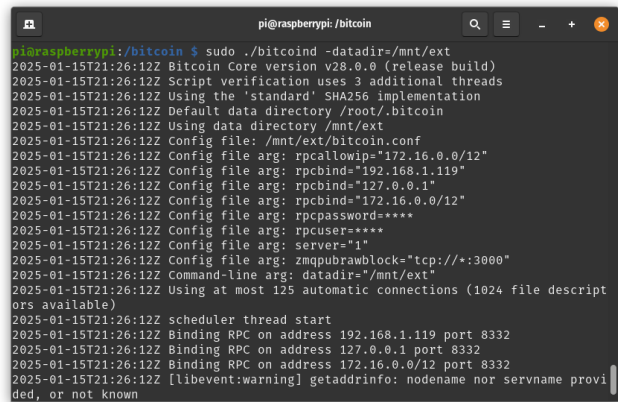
pi@raspberrypi: /bitcoin

pi@raspberrypi:/bitcoin $ sudo ./bitcoind -datadir=/mnt/ext
2025-01-15T21:26:12Z Bitcoin Core version v28.0.0 (release build)
2025-01-15T21:26:12Z Script verification uses 3 additional threads
2025-01-15T21:26:12Z Using the 'standard' SHA256 implementation
2025-01-15T21:26:12Z Default data directory /root/.bitcoin
2025-01-15T21:26:12Z Using data directory /mnt/ext
2025-01-15T21:26:12Z Config file: /mnt/ext/bitcoin.conf
2025-01-15T21:26:12Z Config file arg: rpcallowip="172.16.0.0/12"
2025-01-15T21:26:12Z Config file arg: rpcbind="192.168.1.119"
2025-01-15T21:26:12Z Config file arg: rpcbind="127.0.0.1"
2025-01-15T21:26:12Z Config file arg: rpcbind="172.16.0.0/12"
2025-01-15T21:26:12Z Config file arg: rpcpassword=****
2025-01-15T21:26:12Z Config file arg: rpcuser=****
2025-01-15T21:26:12Z Config file arg: server="1"
2025-01-15T21:26:12Z Config file arg: zmqpubrawblock="tcp://*:3000"
2025-01-15T21:26:12Z Command-line arg: datadir="/mnt/ext"
2025-01-15T21:26:12Z Using at most 125 automatic connections (1024 file descriptors available)
2025-01-15T21:26:12Z scheduler thread start
2025-01-15T21:26:12Z Binding RPC on address 192.168.1.119 port 8332
2025-01-15T21:26:12Z Binding RPC on address 127.0.0.1 port 8332
2025-01-15T21:26:12Z Binding RPC on address 172.16.0.0 port 8332
2025-01-15T21:26:12Z [libevent:warning] getaddrinfo: nodename nor servname provided, or not known